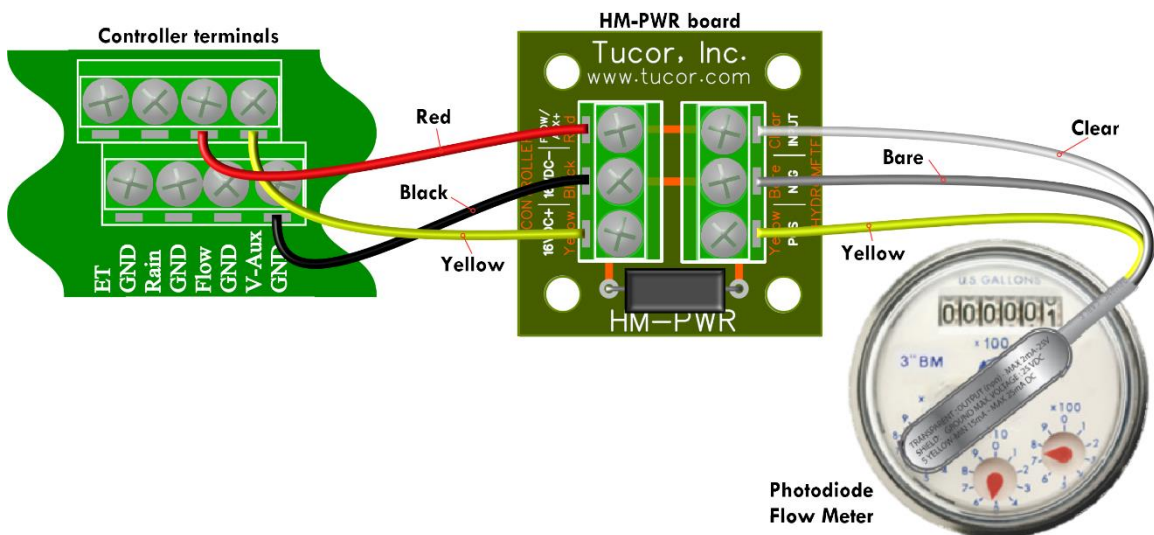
Controller terminals

HM-PWR board

Tucor, Inc.
www.tucor.com

Red

Black

Yellow

Clear

Bare

Yellow

ET
GND
Rain
GND
Flow
GND
V-Aux
GND

CONTROLLER
16VDC+ | 16VDC− | FLW/X+
Yellow | Black | Red

HYDROMETER
Yellow | Bare | Clear
PIS | NEG | INPUT

HM−PWR

U.S GALLONS
000001
3" BM
×100
10
×100
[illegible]

Photodiode
Flow Meter